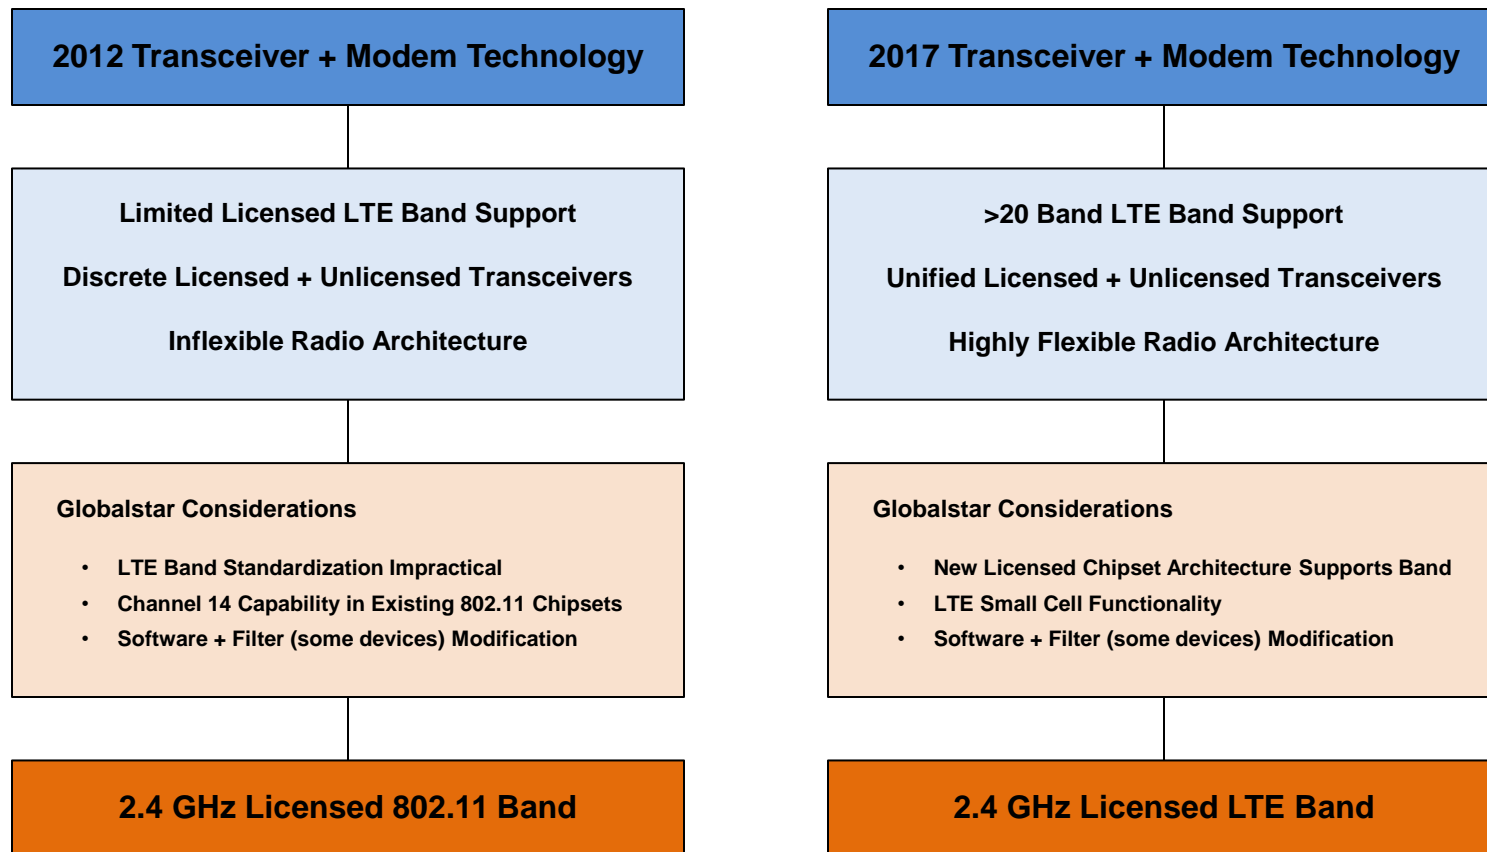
2012 Transceiver + Modem Technology

Limited Licensed LTE Band Support

Discrete Licensed + Unlicensed Transceivers

Inflexible Radio Architecture

Globalstar Considerations

- LTE Band Standardization Impractical
- Channel 14 Capability in Existing 802.11 Chipsets
- Software + Filter (some devices) Modification

2.4 GHz Licensed 802.11 Band

2017 Transceiver + Modem Technology

>20 Band LTE Band Support

Unified Licensed + Unlicensed Transceivers

Highly Flexible Radio Architecture

Globalstar Considerations

- New Licensed Chipset Architecture Supports Band
- LTE Small Cell Functionality
- Software + Filter (some devices) Modification

2.4 GHz Licensed LTE Band